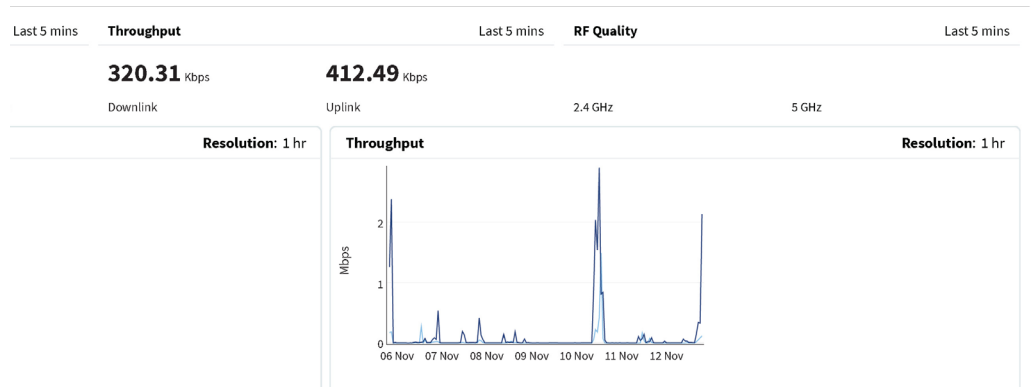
Last 5 mins

Throughput

Last 5 mins

320.31 Kbps

Downlink

412.49 Kbps

Uplink

RF Quality

Last 5 mins

2.4 GHz

5 GHz

Resolution: 1 hr

Throughput

Resolution: 1 hr

Mbps

2

1

0

06 Nov 07 Nov 08 Nov 09 Nov 10 Nov 11 Nov 12 Nov